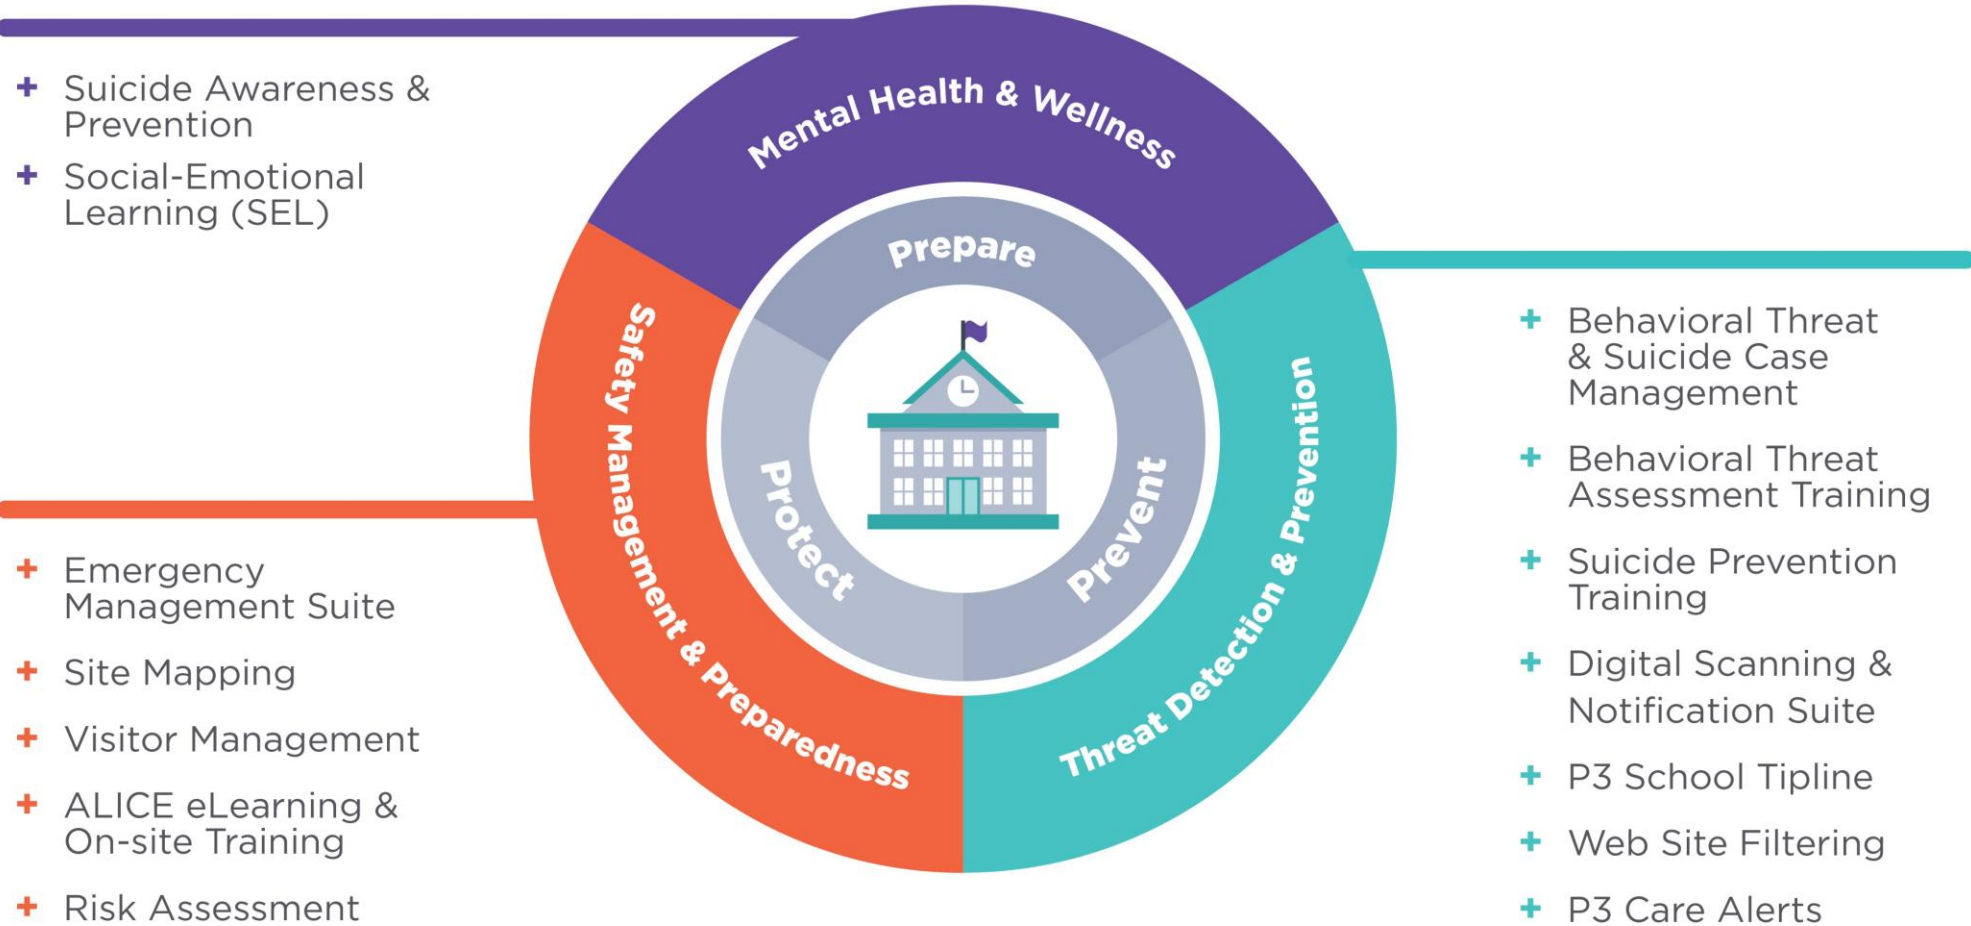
+ Suicide Awareness & Prevention

+ Social-Emotional Learning (SEL)

Mental Health & Wellness

Prepare

Safety Management & Preparedness

Protect

Prevent

Threat Detection & Prevention

+ Behavioral Threat & Suicide Case Management

+ Behavioral Threat Assessment Training

+ Suicide Prevention Training

+ Digital Scanning & Notification Suite

+ P3 School Tipline

+ Web Site Filtering

+ P3 Care Alerts

+ Emergency Management Suite

+ Site Mapping

+ Visitor Management

+ ALICE eLearning & On-site Training

+ Risk Assessment